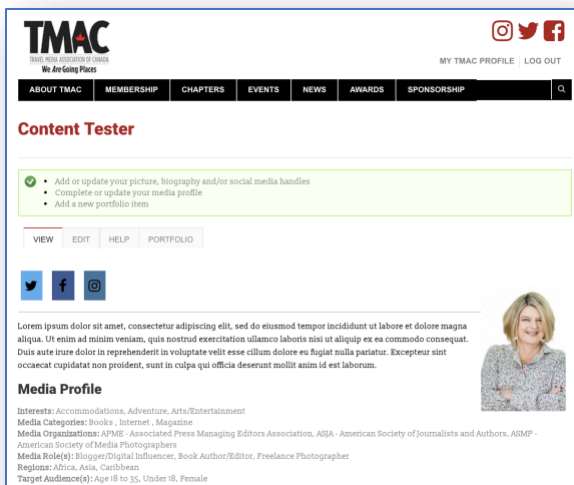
TMAC
TRAVEL MEDIA ASSOCIATION OF CANADA
We Are Going Places

MY TMAC PROFILE | LOG OUT

ABOUT TMAC | MEMBERSHIP | CHAPTERS | EVENTS | NEWS | AWARDS | SPONSORSHIP

Content Tester

- Add or update your picture, biography and/or social media handles
- Complete or update your media profile
- Add a new portfolio item

VIEW | EDIT | HELP | PORTFOLIO

Lorem ipsum dolor sit amet, consectetur adipiscing elit, sed do eiusmod tempor incididunt ut labore et dolore magna aliqua. Ut enim ad minim veniam, quis nostrud exercitation ullamco laboris nisi ut aliquip ex ea commodo consequat. Duis aute irure dolor in reprehenderit in voluptate velit esse cillum dolore eu fugiat nulla pariatur. Excepteur sint occaecat cupidatat non proident, sunt in culpa qui officia deserunt mollit anim id est laborum.

Media Profile

Interests: Accommodations, Adventure, Arts/Entertainment
Media Categories: Books , Internet , Magazine
Media Organizations: APME - Associated Press Managing Editors Association, ASJA - American Society of Journalists and Authors, ASMP - American Society of Media Photographers
Media Role(s): Blogger/Digital Influencer, Book Author/Editor, Freelance Photographer
Regions: Africa, Asia, Caribbean
Target Audience(s): Age 18 to 35, Under 18, Female